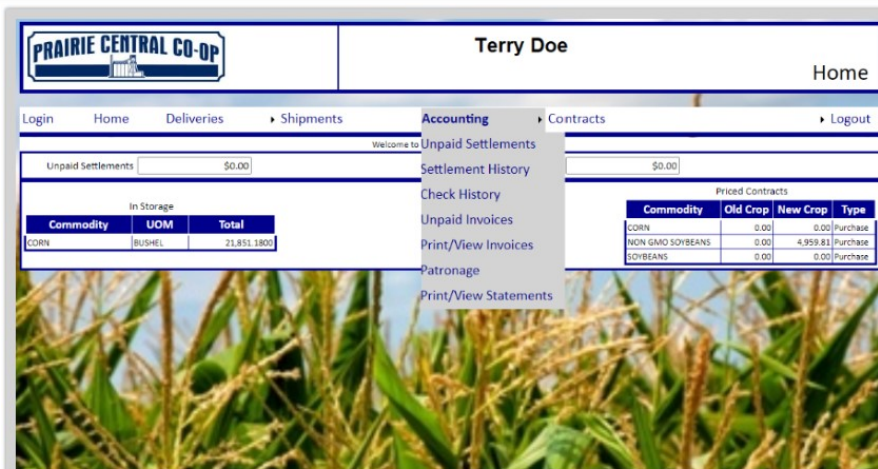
PRAIRIE CENTRAL CO-OP

Terry Doe

Home

Login Home Deliveries Shipments Accounting Contracts Logout

Welcome to

Unpaid Settlements $0.00

$0.00

Unpaid Settlements
Settlement History
Check History
Unpaid Invoices
Print/View Invoices
Patronage
Print/View Statements

In Storage

| Commodity | UOM | Total |
|---|---|---|
| CORN | BUSHEL | 21,851.1800 |

Priced Contracts

| Commodity | Old Crop | New Crop | Type |
|---|---|---|---|
| CORN | 0.00 | 0.00 | Purchase |
| NON GMO SOYBEANS | 0.00 | 4,959.81 | Purchase |
| SOYBEANS | 0.00 | 0.00 | Purchase |